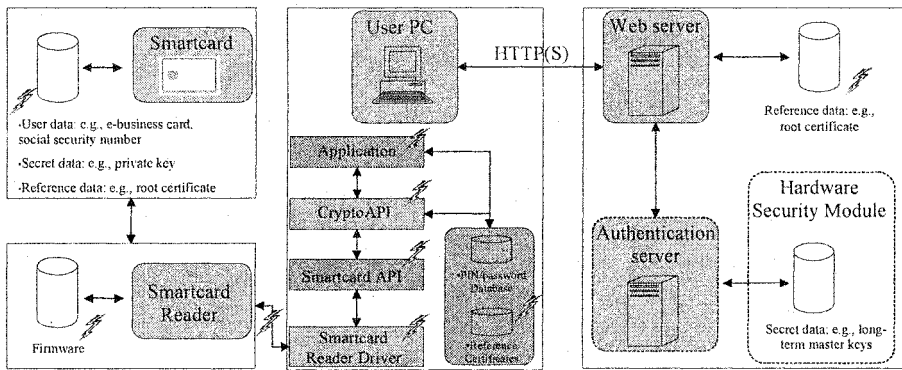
Smartcard

·User data: e.g., e-business card, social security number

·Secret data: e.g., private key

·Reference data: e.g., root certificate

Smartcard Reader

Firmware

User PC

Application

CryptoAPI

Smartcard API

Smartcard Reader Driver

·PIN/password Database

·Reference Certificates

HTTP(S)

Web server

Reference data: e.g., root certificate

Authentication server

Hardware Security Module

Secret data: e.g., long-term master keys